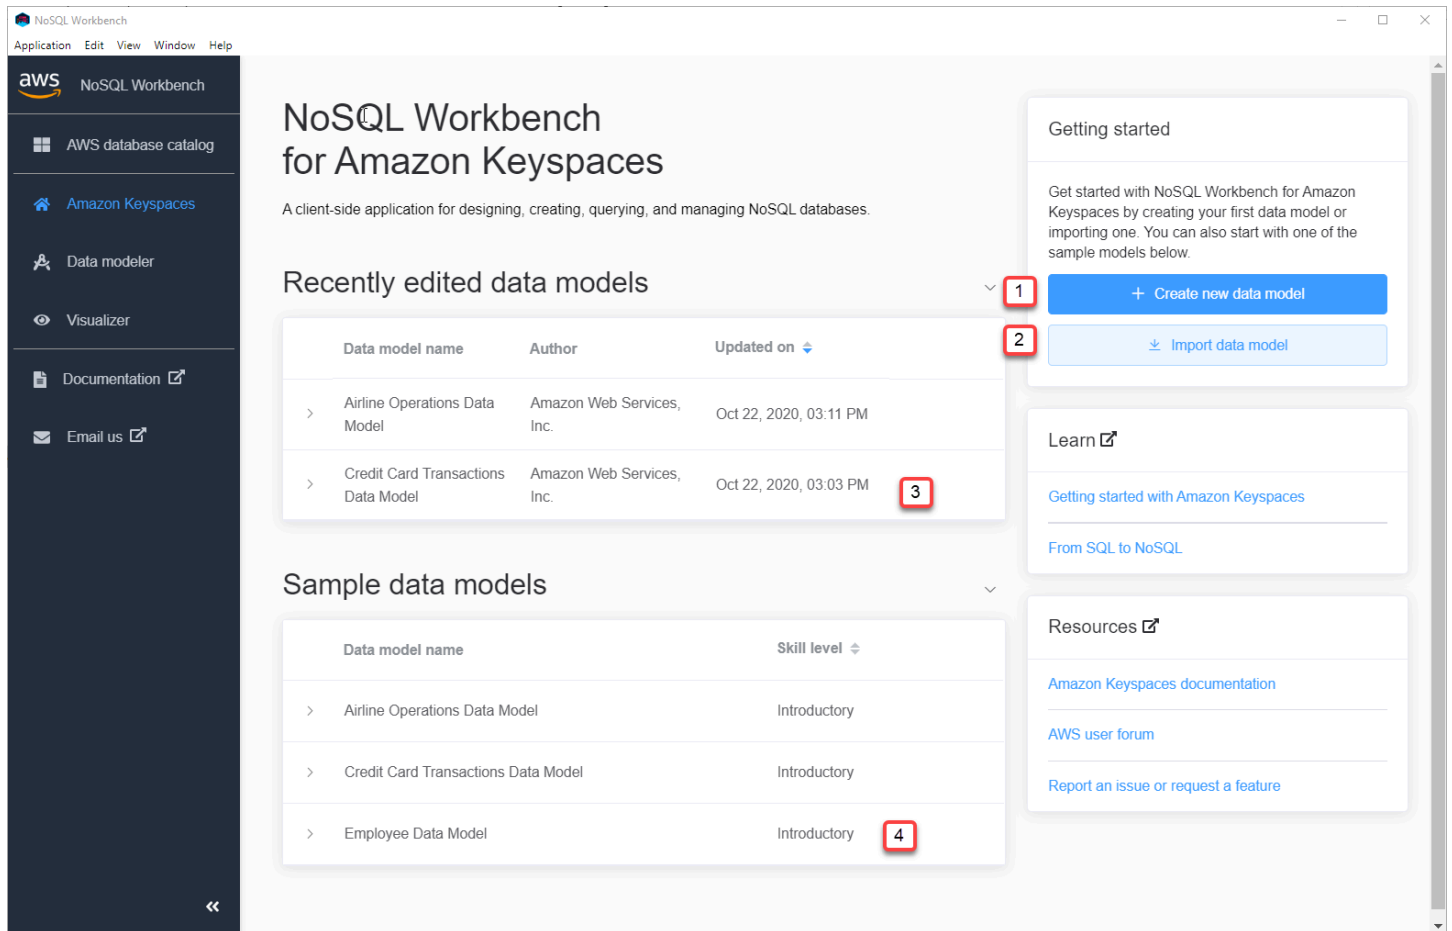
NoSQL Workbench

Application Edit View Window Help

aws NoSQL Workbench

AWS database catalog

Amazon Keyspaces

Data modeler

Visualizer

Documentation

Email us

«

NoSQL Workbench
for Amazon Keyspaces

A client-side application for designing, creating, querying, and managing NoSQL databases.

Recently edited data models

| Data model name | Author | Updated on |
|---|---|---|
| Airline Operations Data Model | Amazon Web Services, Inc. | Oct 22, 2020, 03:11 PM |
| Credit Card Transactions Data Model | Amazon Web Services, Inc. | Oct 22, 2020, 03:03 PM |

3

Sample data models

| Data model name | Skill level |
|---|---|
| Airline Operations Data Model | Introductory |
| Credit Card Transactions Data Model | Introductory |
| Employee Data Model | Introductory |

4

Getting started

Get started with NoSQL Workbench for Amazon Keyspaces by creating your first data model or importing one. You can also start with one of the sample models below.

1

+ Create new data model

2

Import data model

Learn

Getting started with Amazon Keyspaces

From SQL to NoSQL

Resources

Amazon Keyspaces documentation

AWS user forum

Report an issue or request a feature